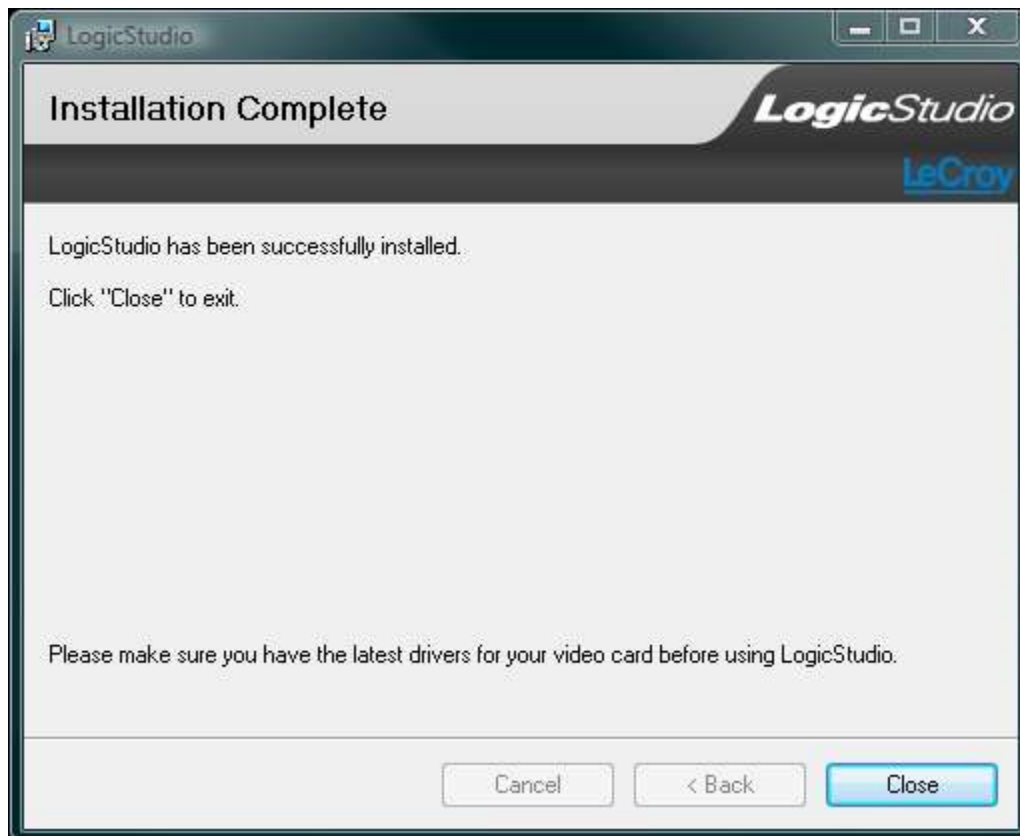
LogicStudio

Installation Complete

LogicStudio

LeCroy

LogicStudio has been successfully installed.

Click "Close" to exit.

Please make sure you have the latest drivers for your video card before using LogicStudio.

Cancel

< Back

Close